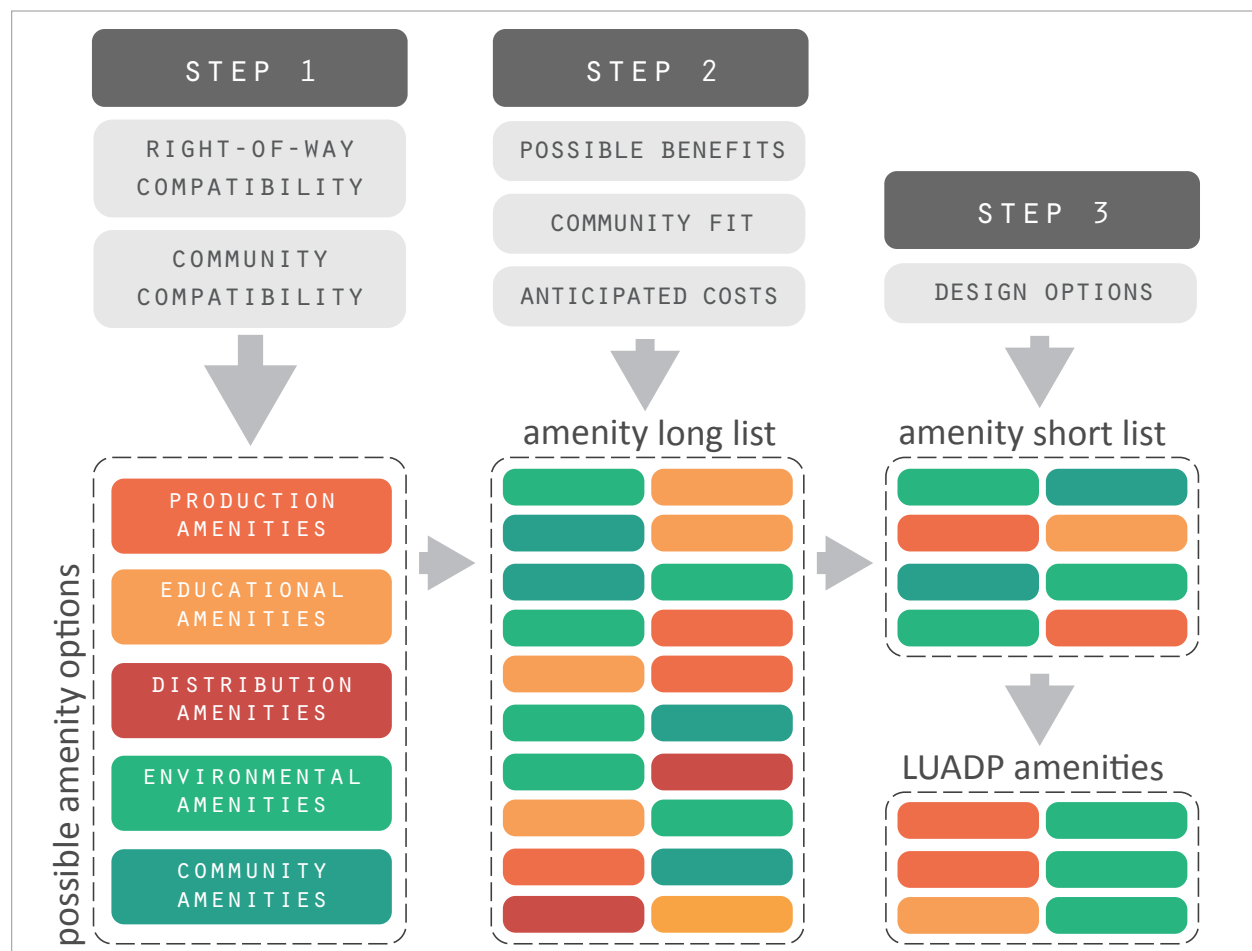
STEP 1

RIGHT-OF-WAY COMPATIBILITY

COMMUNITY COMPATIBILITY

STEP 2

POSSIBLE BENEFITS

COMMUNITY FIT

ANTICIPATED COSTS

STEP 3

DESIGN OPTIONS

possible amenity options

PRODUCTION AMENITIES

EDUCATIONAL AMENITIES

DISTRIBUTION AMENITIES

ENVIRONMENTAL AMENITIES

COMMUNITY AMENITIES

amenity long list

amenity short list

LUADP amenities